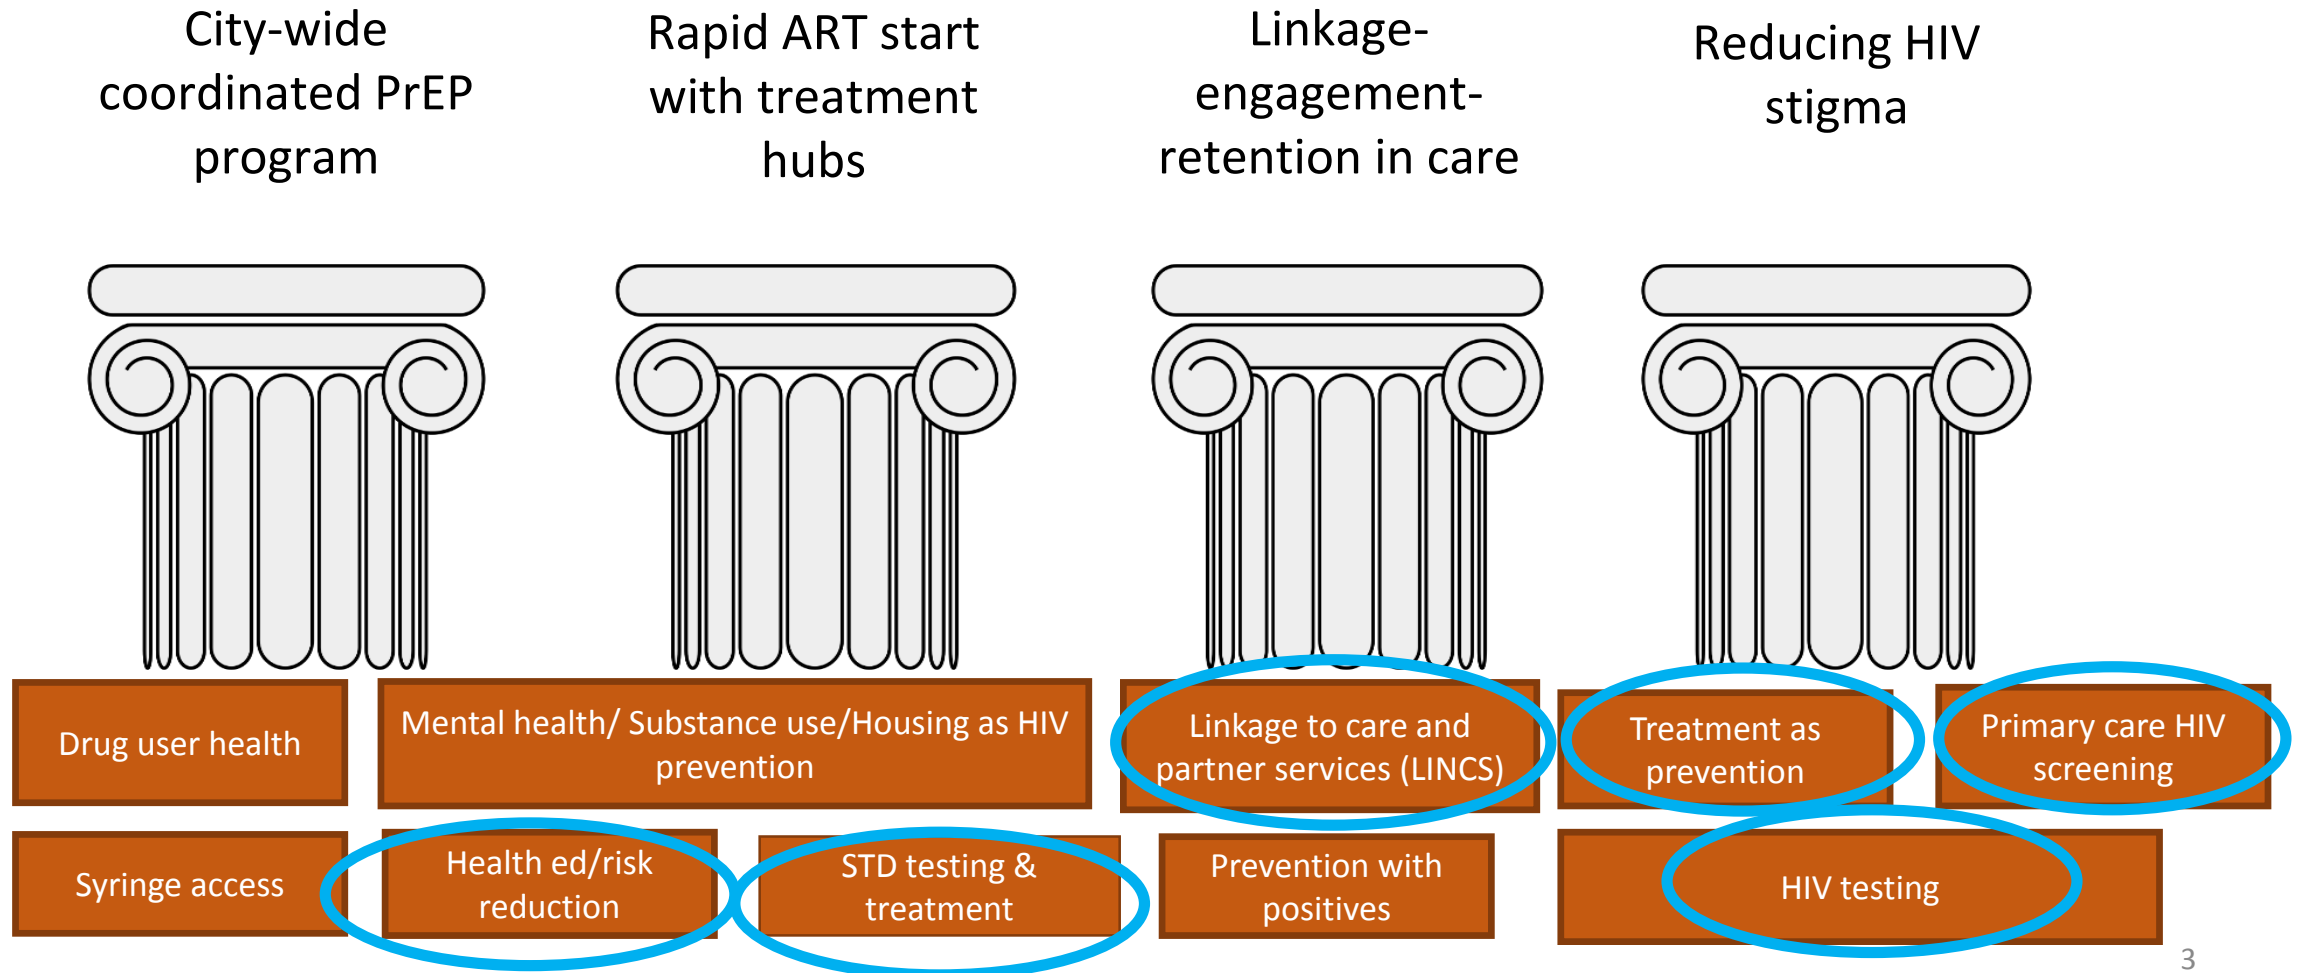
City-wide coordinated PrEP program

Rapid ART start with treatment hubs

Linkage-engagement-retention in care

Reducing HIV stigma

Drug user health

Mental health/ Substance use/Housing as HIV prevention

Linkage to care and partner services (LINCS)

Treatment as prevention

Primary care HIV screening

Syringe access

Health ed/risk reduction

STD testing & treatment

Prevention with positives

HIV testing

3